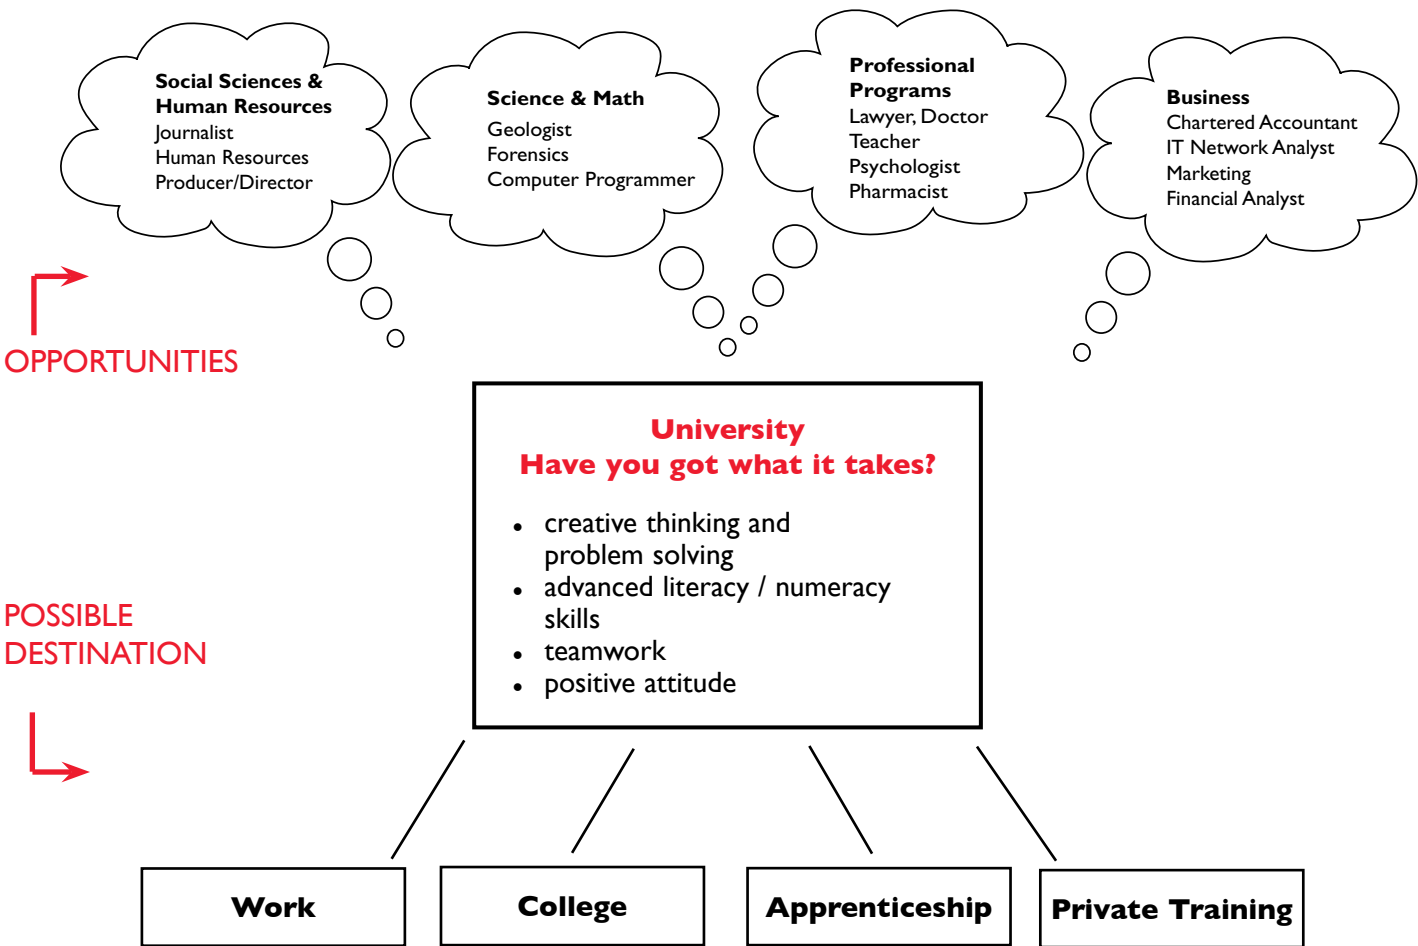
Social Sciences & Human Resources
Journalist
Human Resources
Producer/Director

Science & Math
Geologist
Forensics
Computer Programmer

Professional Programs
Lawyer, Doctor
Teacher
Psychologist
Pharmacist

Business
Chartered Accountant
IT Network Analyst
Marketing
Financial Analyst

OPPORTUNITIES

University
Have you got what it takes?

• creative thinking and problem solving
• advanced literacy / numeracy skills
• teamwork
• positive attitude

POSSIBLE DESTINATION

Work

College

Apprenticeship

Private Training